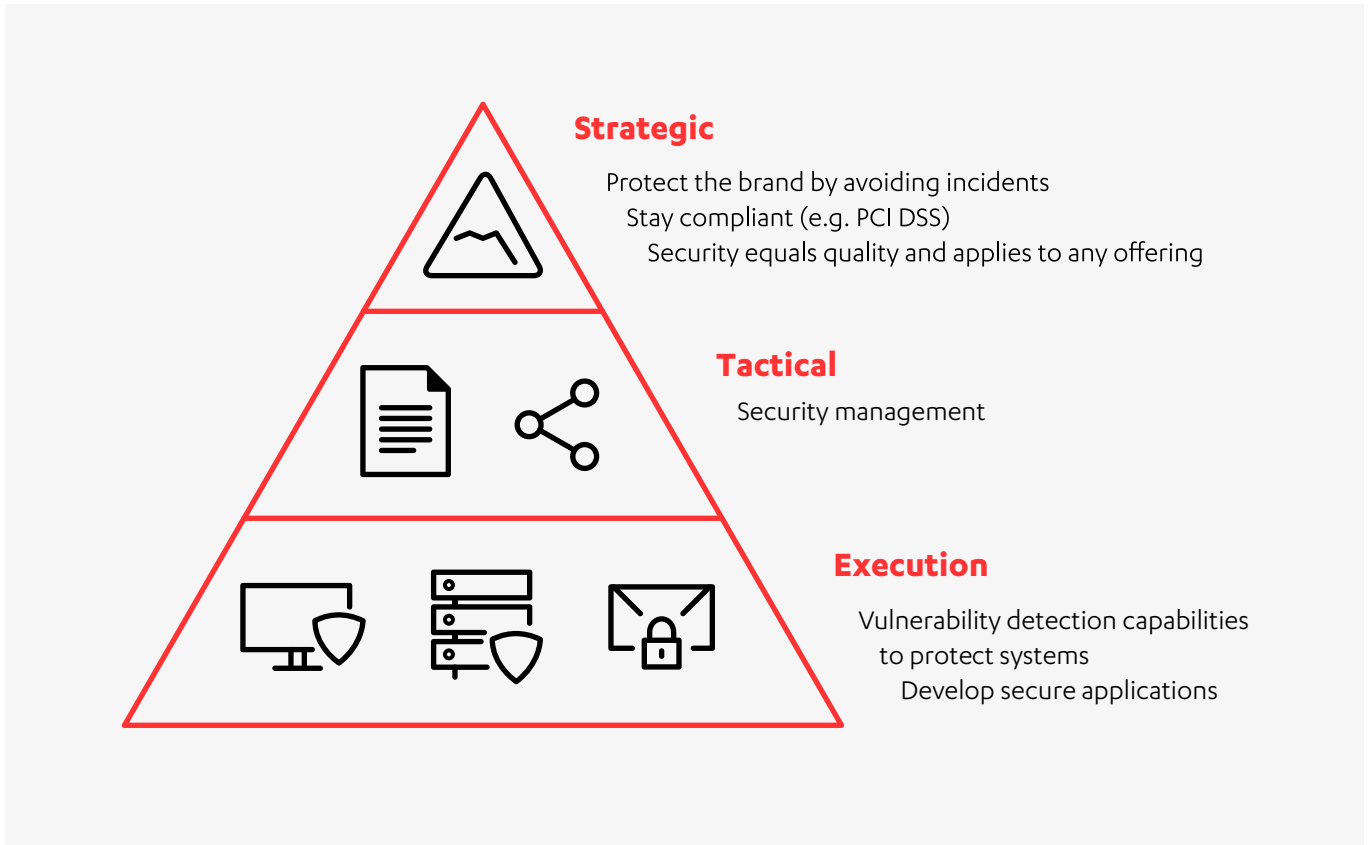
Strategic

Protect the brand by avoiding incidents
Stay compliant (e.g. PCI DSS)
Security equals quality and applies to any offering

Tactical

Security management

Execution

Vulnerability detection capabilities to protect systems
Develop secure applications